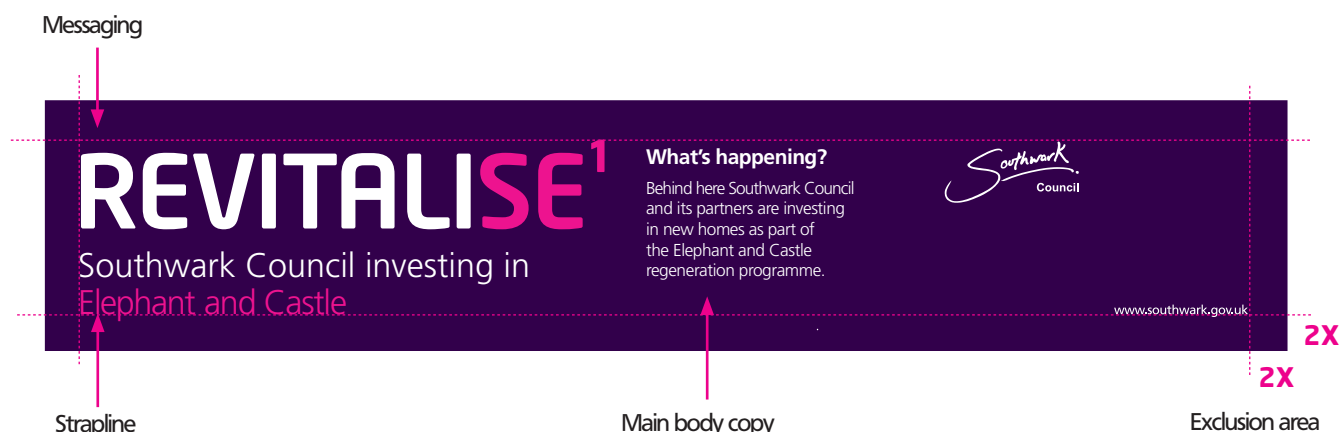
Messaging

REVITALISE$^1$

Southwark Council investing in Elephant and Castle

What's happening?

Behind here Southwark Council and its partners are investing in new homes as part of the Elephant and Castle regeneration programme.

Southwark Council

www.southwark.gov.uk

2X

2X

Strapline

Main body copy

Exclusion area